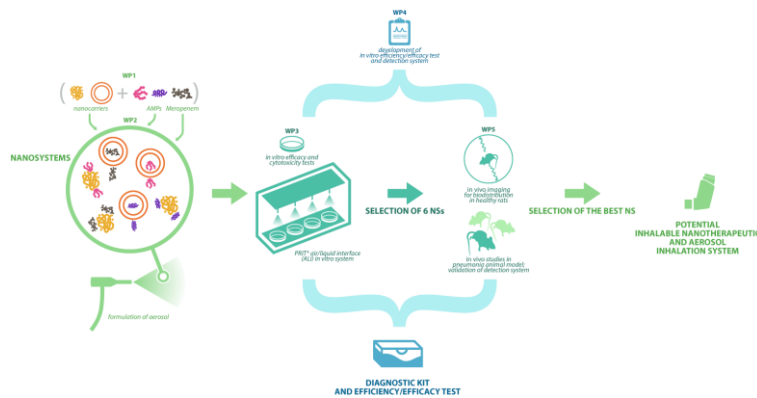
WP4

development of in vitro efficiency/efficacy test and detection system

WP1

nanocarriers

AMPs

Meropenem

WP2

NANOSYSTEMS

WP3

in vitro efficacy and cytotoxicity tests

PRIT® air/liquid interface (ALI) in vitro system

SELECTION OF 6 NSs

WP5

in vivo imaging for biodistribution in healthy rats

in vivo studies in pneumonia animal model; validation of detection system

SELECTION OF THE BEST NS

POTENTIAL INHALABLE NANOTHERAPEUTI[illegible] AND AEROSOL INHALATION SYSTEM

formulation of aerosol

DIAGNOSTIC KIT AND EFFICIENCY/EFFICACY TEST